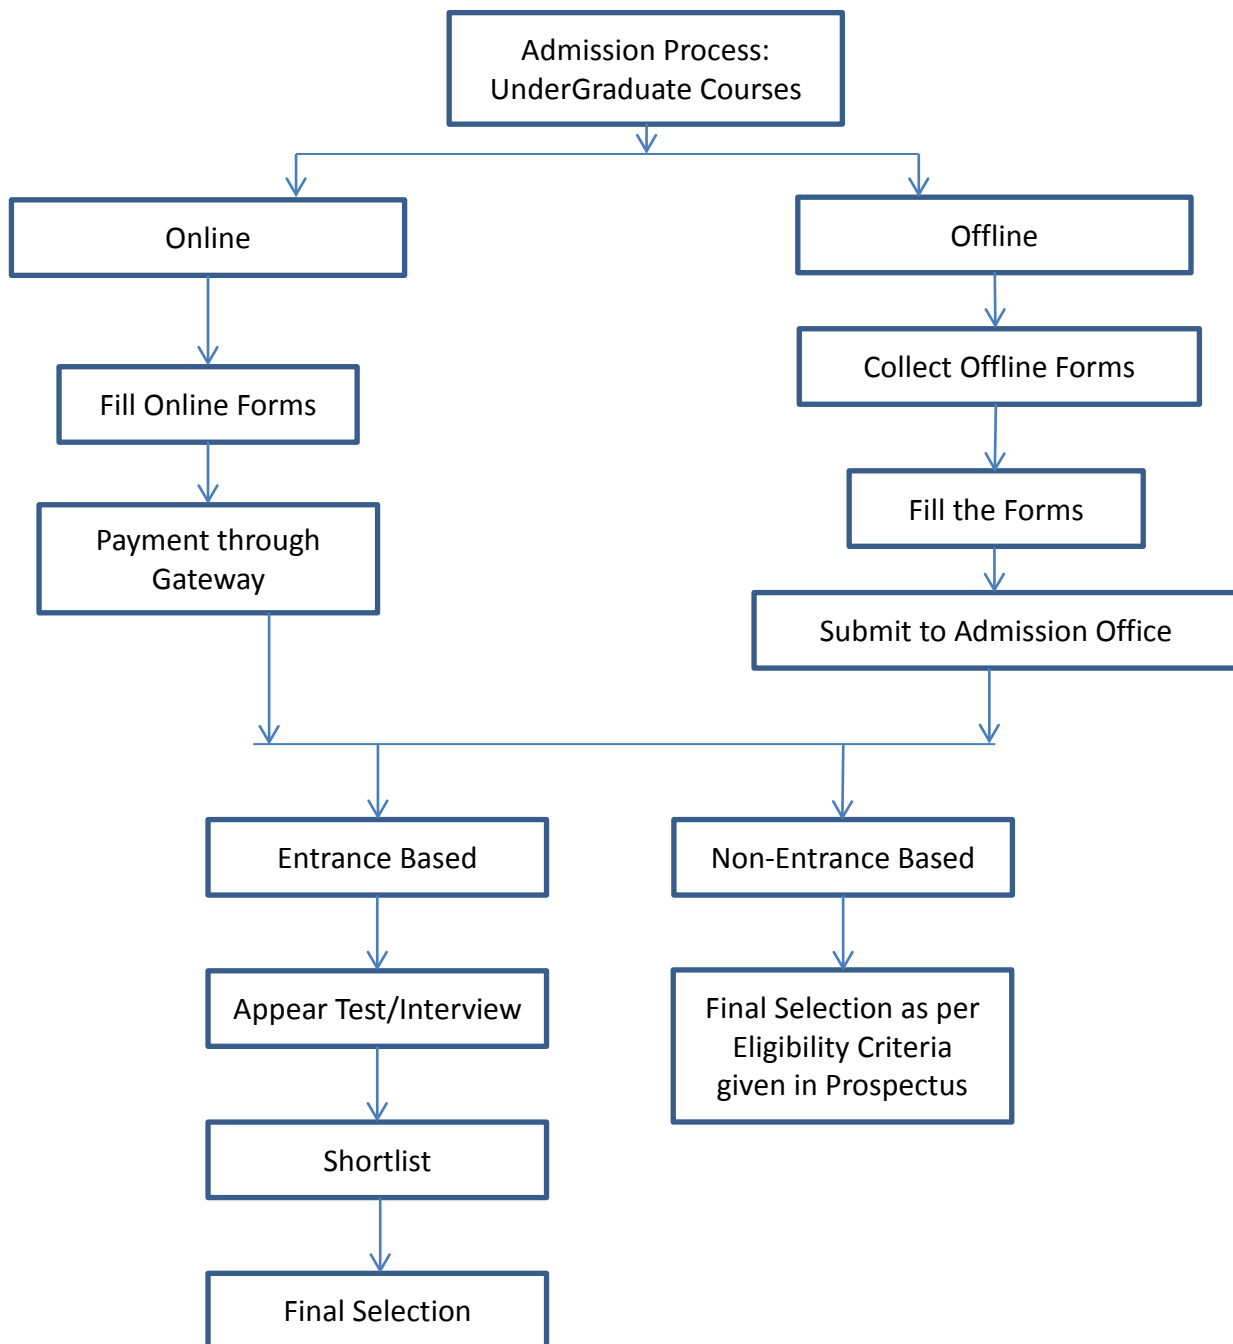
Admission Process:
UnderGraduate Courses

Online

Fill Online Forms

Payment through
Gateway

Offline

Collect Offline Forms

Fill the Forms

Submit to Admission Office

Entrance Based

Appear Test/Interview

Shortlist

Final Selection

Non-Entrance Based

Final Selection as per
Eligibility Criteria
given in Prospectus